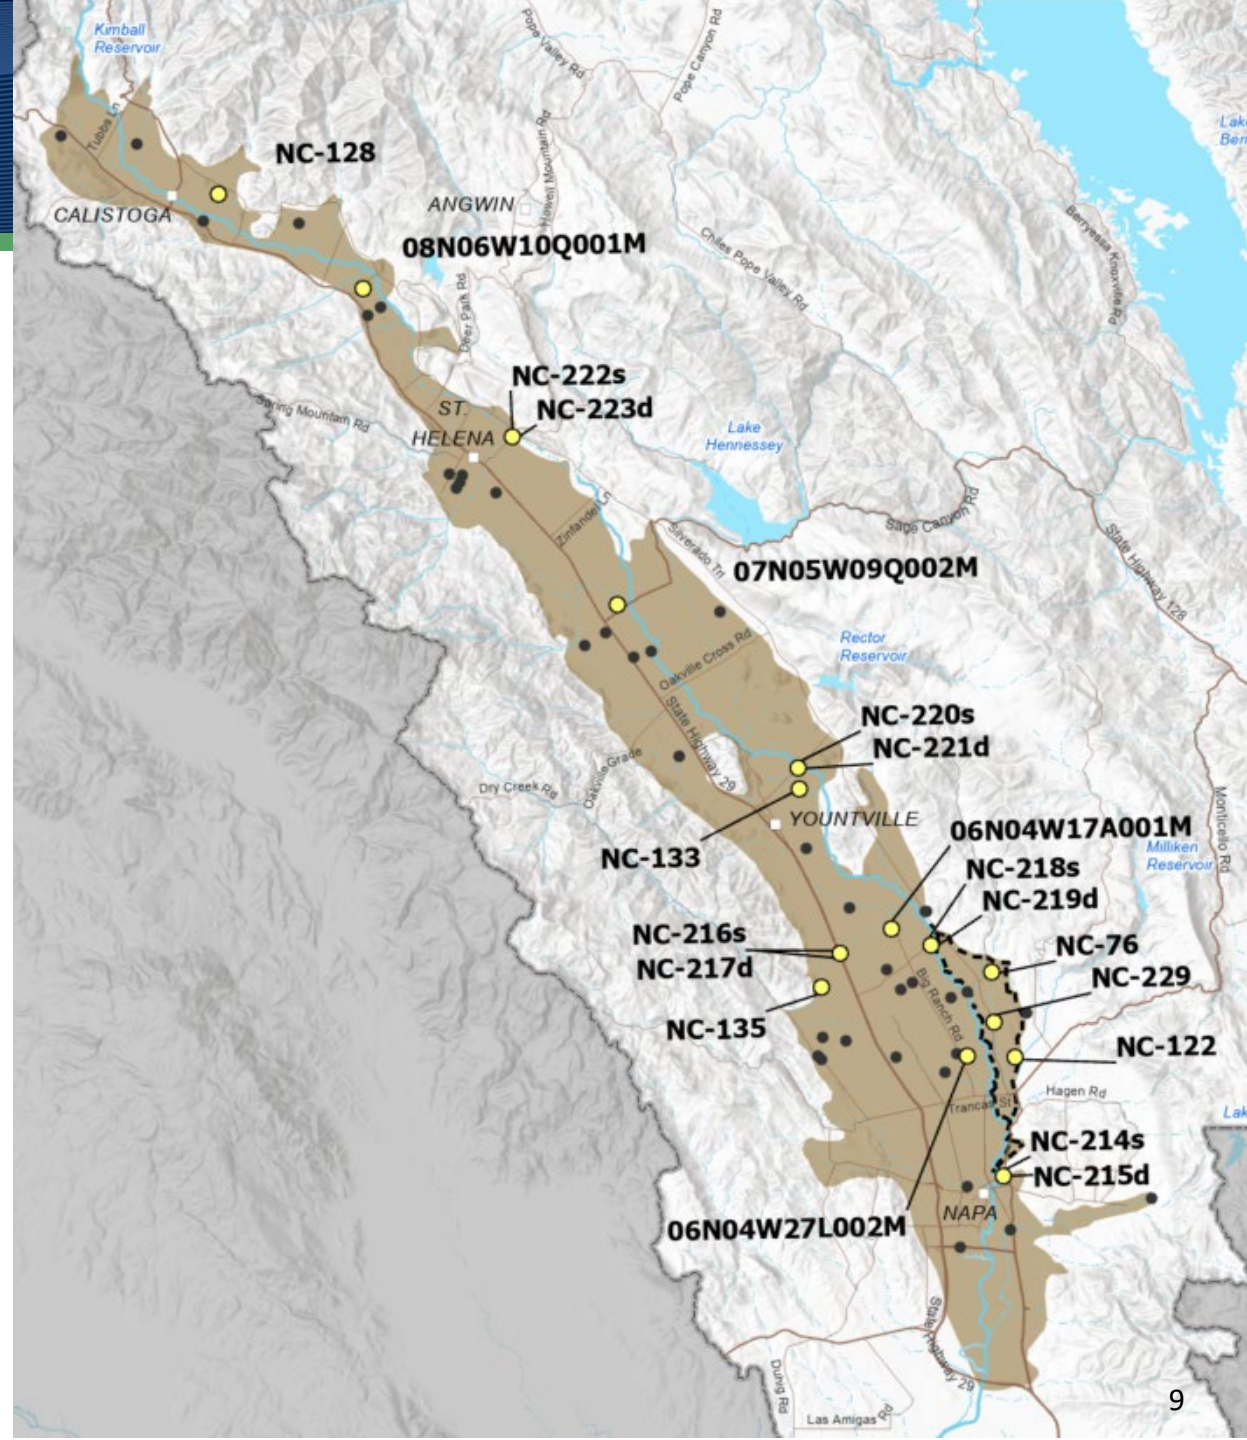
Kimball Reservoir

Tubbs Ln

Pope Valley Rd

Pope Canyon Rd

Howell Mountain Rd

Lake Berr

NC-128

CALISTOGA

ANGWIN

08N06W10Q001M

Chiles Pope Valley Rd

Berryessa Knoxville Rd

Deer Park Rd

NC-222s

NC-223d

Spring Mountain Rd

ST. HELENA

Lake Hennessey

Sage Canyon Rd

Zinfandel Ln

Silverado Trl

State Highway 128

07N05W09Q002M

Oakville Cross Rd

Rector Reservoir

NC-220s

NC-221d

State Highway 29

Dry Creek Rd

Oakville Grade

YOUNTVILLE

NC-133

06N04W17A001M

Monticello Rd

Milliken Reservoir

NC-218s

NC-219d

NC-216s

NC-217d

NC-76

NC-229

Big Ranch Rd

NC-135

NC-122

Hagen Rd

Trancas St

Lak

NC-214s

NC-215d

NAPA

06N04W27L002M

State Highway 29

Dung Rd

Las Amigas Rd

9